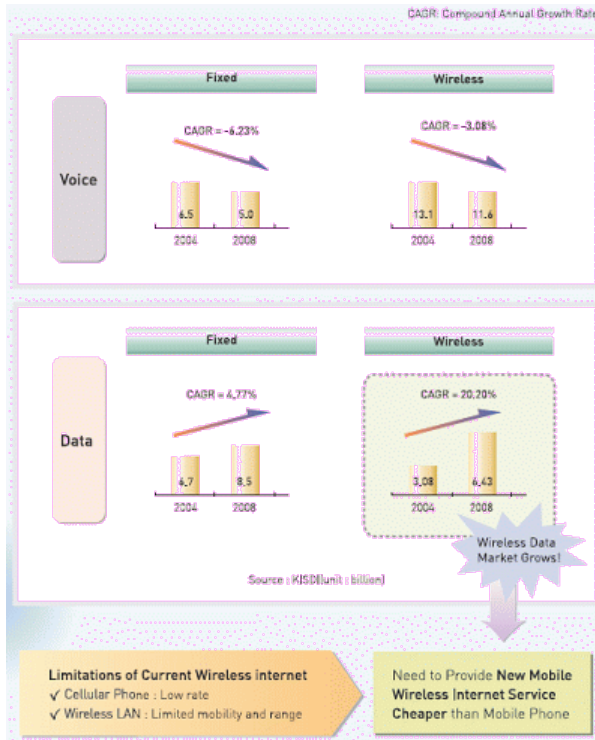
CAGR: Compound Annual Growth Rate

Fixed

Wireless

Voice

CAGR = -6.23%

6.5

5.0

2004

2008

CAGR = -3.08%

13.1

11.6

2004

2008

Fixed

Wireless

Data

CAGR = 4.77%

6.7

8.5

2004

2008

CAGR = 20.20%

3.08

6.43

2004

2008

Wireless Data Market Grows!

Source : KISDI(unit : billion)

Limitations of Current Wireless internet
✓ Cellular Phone : Low rate
✓ Wireless LAN : Limited mobility and range

Need to Provide New Mobile Wireless Internet Service Cheaper than Mobile Phone